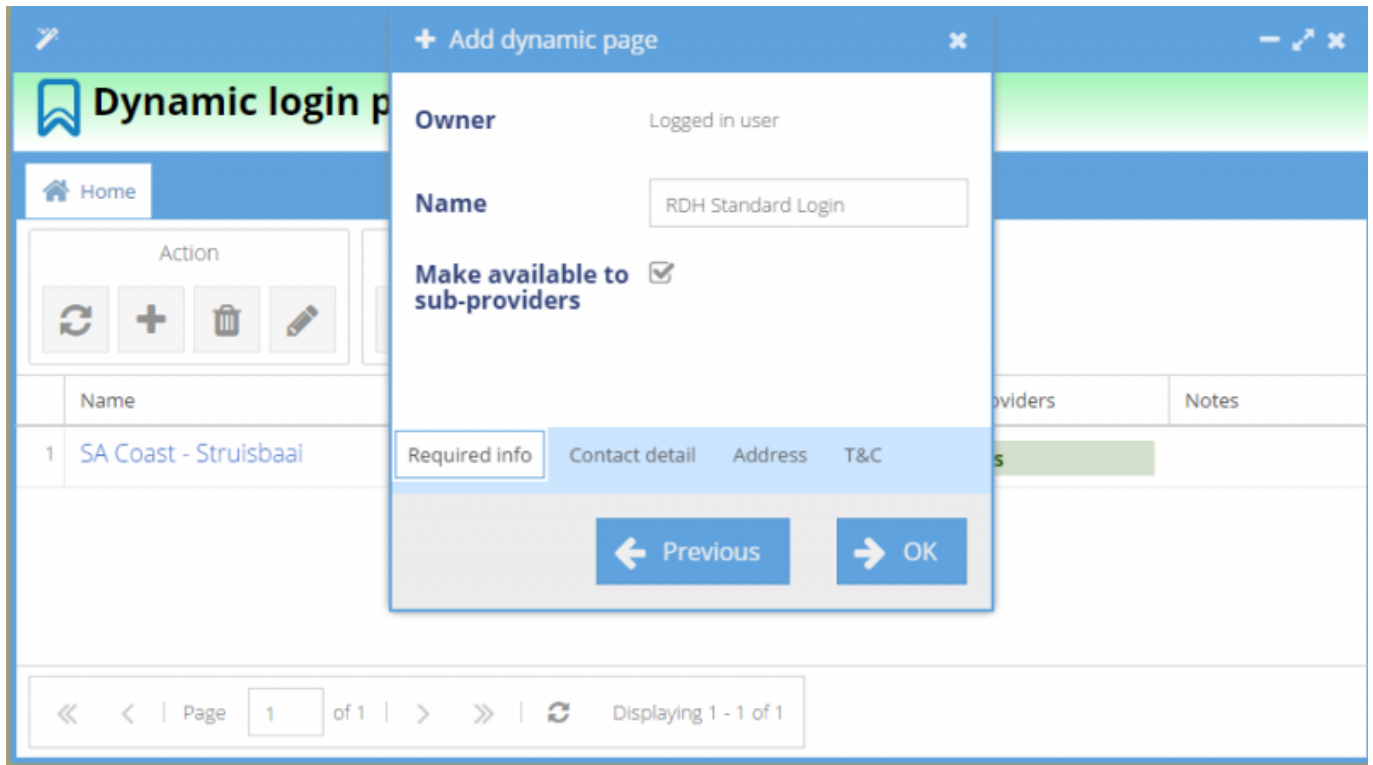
Dynamic login p

Home

Action

| | Name | oviders | Notes |
|---|---|---|---|
| 1 | SA Coast - Struisbaai | s | |

Page 1 of 1

Displaying 1 - 1 of 1

Add dynamic page

Owner Logged in user

Name RDH Standard Login

Make available to sub-providers

Required info Contact detail Address T&C

Previous OK